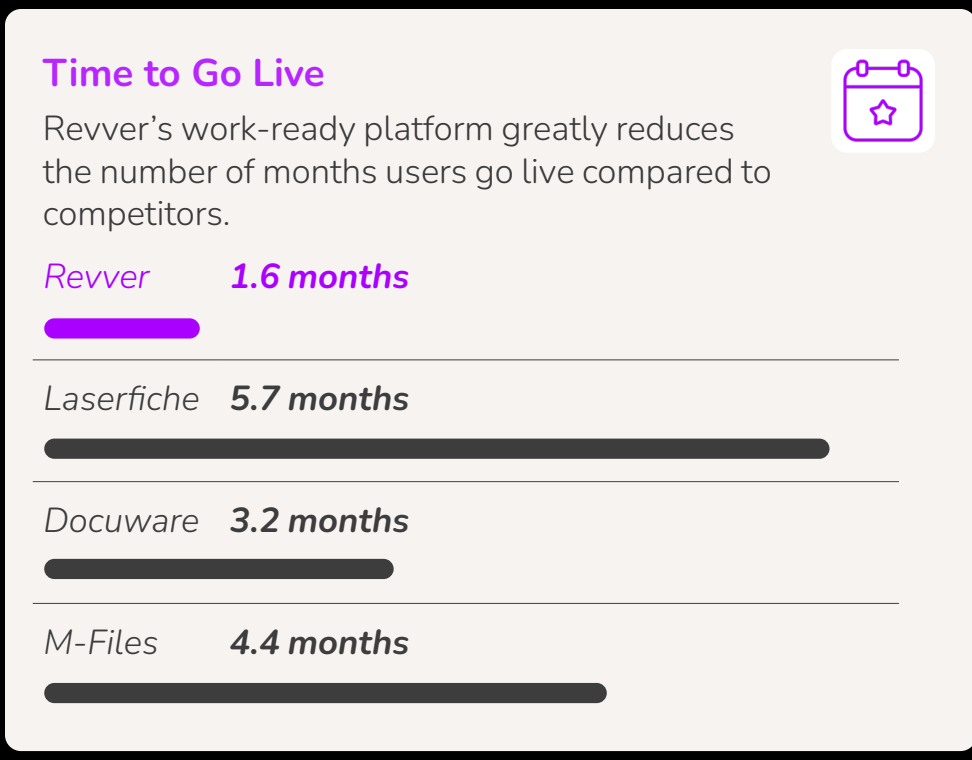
Time to Go Live

Revver’s work-ready platform greatly reduces the number of months users go live compared to competitors.

Revver 1.6 months

Laserfiche 5.7 months

Docuware 3.2 months

M-Files 4.4 months